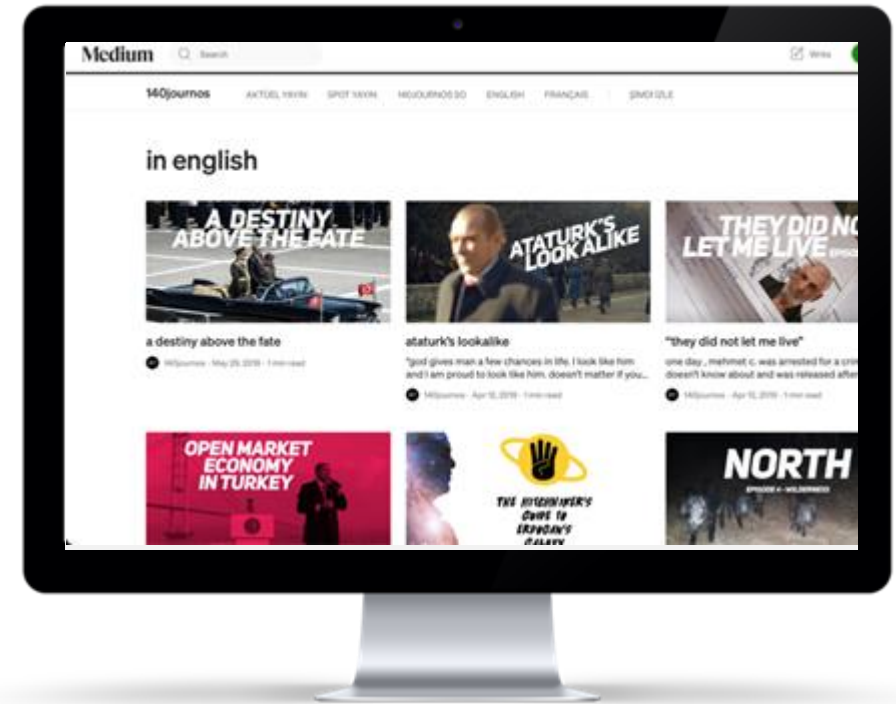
Medium Search Write

140journos AKTÜEL YAYIN SPOT YAYIN 140JOURNOS DD ENGLISH FRANÇAIS ŞİMDİ İZLE

in english

A DESTINY ABOVE THE FATE

a destiny above the fate

140journos · May 29, 2019 · 1 min read

ATATURK'S LOOKALIKE

ataturk's lookalike

"god gives man a few chances in life. I look like him and I am proud to look like him. doesn't matter if you...

140journos · Apr 12, 2019 · 1 min read

THEY DID NO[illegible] LET ME LIVE EPISO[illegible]

"they did not let me live"

one day , mehmet c. was arrested for a cri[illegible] doesn't know about and was released afte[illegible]

140journos · Apr 12, 2019 · 1 min read

OPEN MARKET ECONOMY IN TURKEY

THE HITCHHIKER'S GUIDE TO ERDOGAN'S GALAXY

NORTH

EPISODE 4 - WILDERNESS